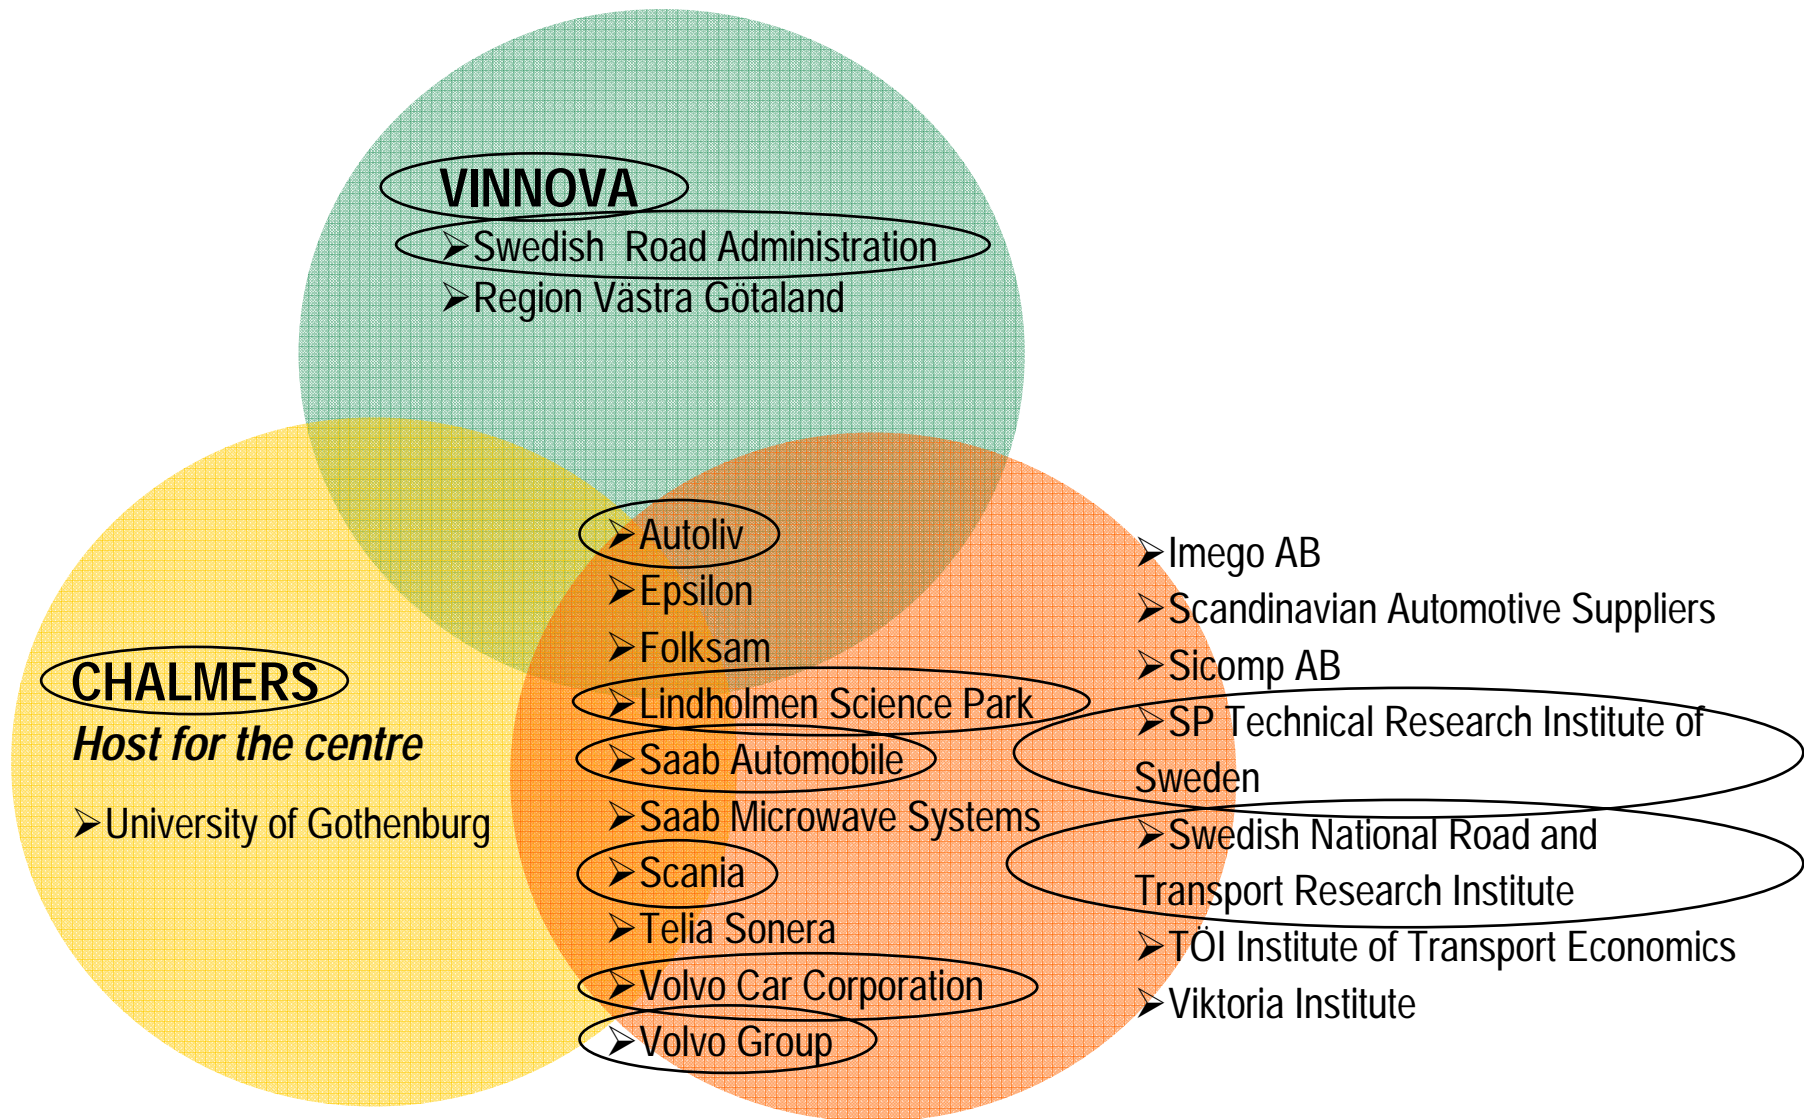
VINNOVA

➢Swedish Road Administration

➢Region Västra Götaland

CHALMERS

Host for the centre

➢University of Gothenburg

➢Autoliv

➢Epsilon

➢Folksam

➢Lindholmen Science Park

➢Saab Automobile

➢Saab Microwave Systems

➢Scania

➢Telia Sonera

➢Volvo Car Corporation

➢Volvo Group

➢Imego AB

➢Scandinavian Automotive Suppliers

➢Sicomp AB

➢SP Technical Research Institute of Sweden

➢Swedish National Road and Transport Research Institute

➢TÖI Institute of Transport Economics

➢Viktoria Institute